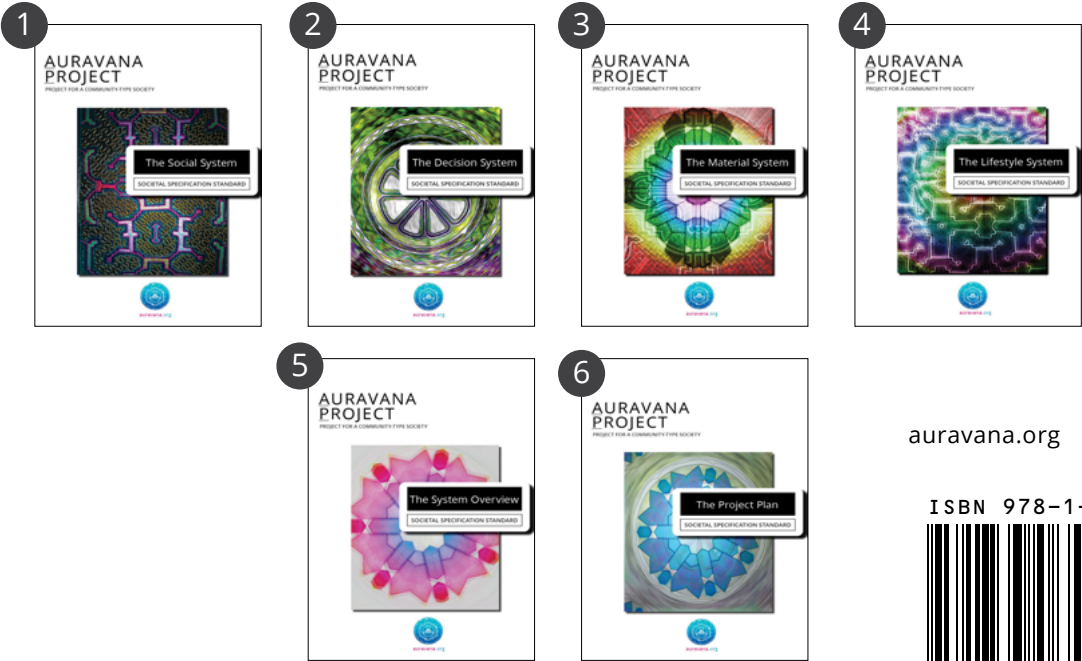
1

AURAVANA PROJECT
PROJECT FOR A COMMUNITY-TYPE SOCIETY

The Social System
SOCIETAL SPECIFICATION STANDARD

auravana.org

2

AURAVANA PROJECT
PROJECT FOR A COMMUNITY-TYPE SOCIETY

The Decision System
SOCIETAL SPECIFICATION STANDARD

auravana.org

3

AURAVANA PROJECT
PROJECT FOR A COMMUNITY-TYPE SOCIETY

The Material System
SOCIETAL SPECIFICATION STANDARD

auravana.org

4

AURAVANA PROJECT
PROJECT FOR A COMMUNITY-TYPE SOCIETY

The Lifestyle System
SOCIETAL SPECIFICATION STANDARD

auravana.org

5

AURAVANA PROJECT
PROJECT FOR A COMMUNITY-TYPE SOCIETY

The System Overview
SOCIETAL SPECIFICATION STANDARD

auravana.org

6

AURAVANA PROJECT
PROJECT FOR A COMMUNITY-TYPE SOCIETY

The Project Plan
SOCIETAL SPECIFICATION STANDARD

auravana.org

auravana.org

ISBN 978-1-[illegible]